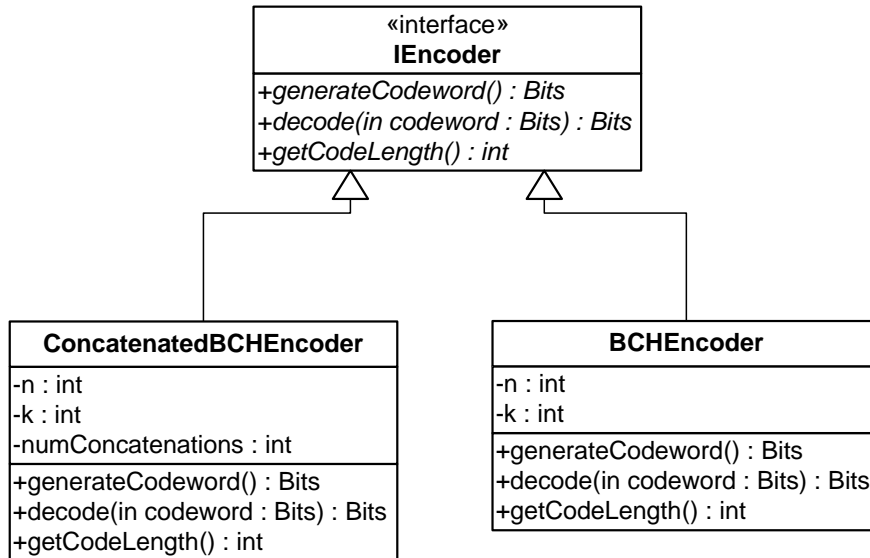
«interface»
IEncoder
+generateCodeword() : Bits
+decode(in codeword : Bits) : Bits
+getCodeLength() : int

ConcatenatedBCHEncoder
-n : int
-k : int
-numConcatenations : int
+generateCodeword() : Bits
+decode(in codeword : Bits) : Bits
+getCodeLength() : int

BCHEncoder
-n : int
-k : int
+generateCodeword() : Bits
+decode(in codeword : Bits) : Bits
+getCodeLength() : int